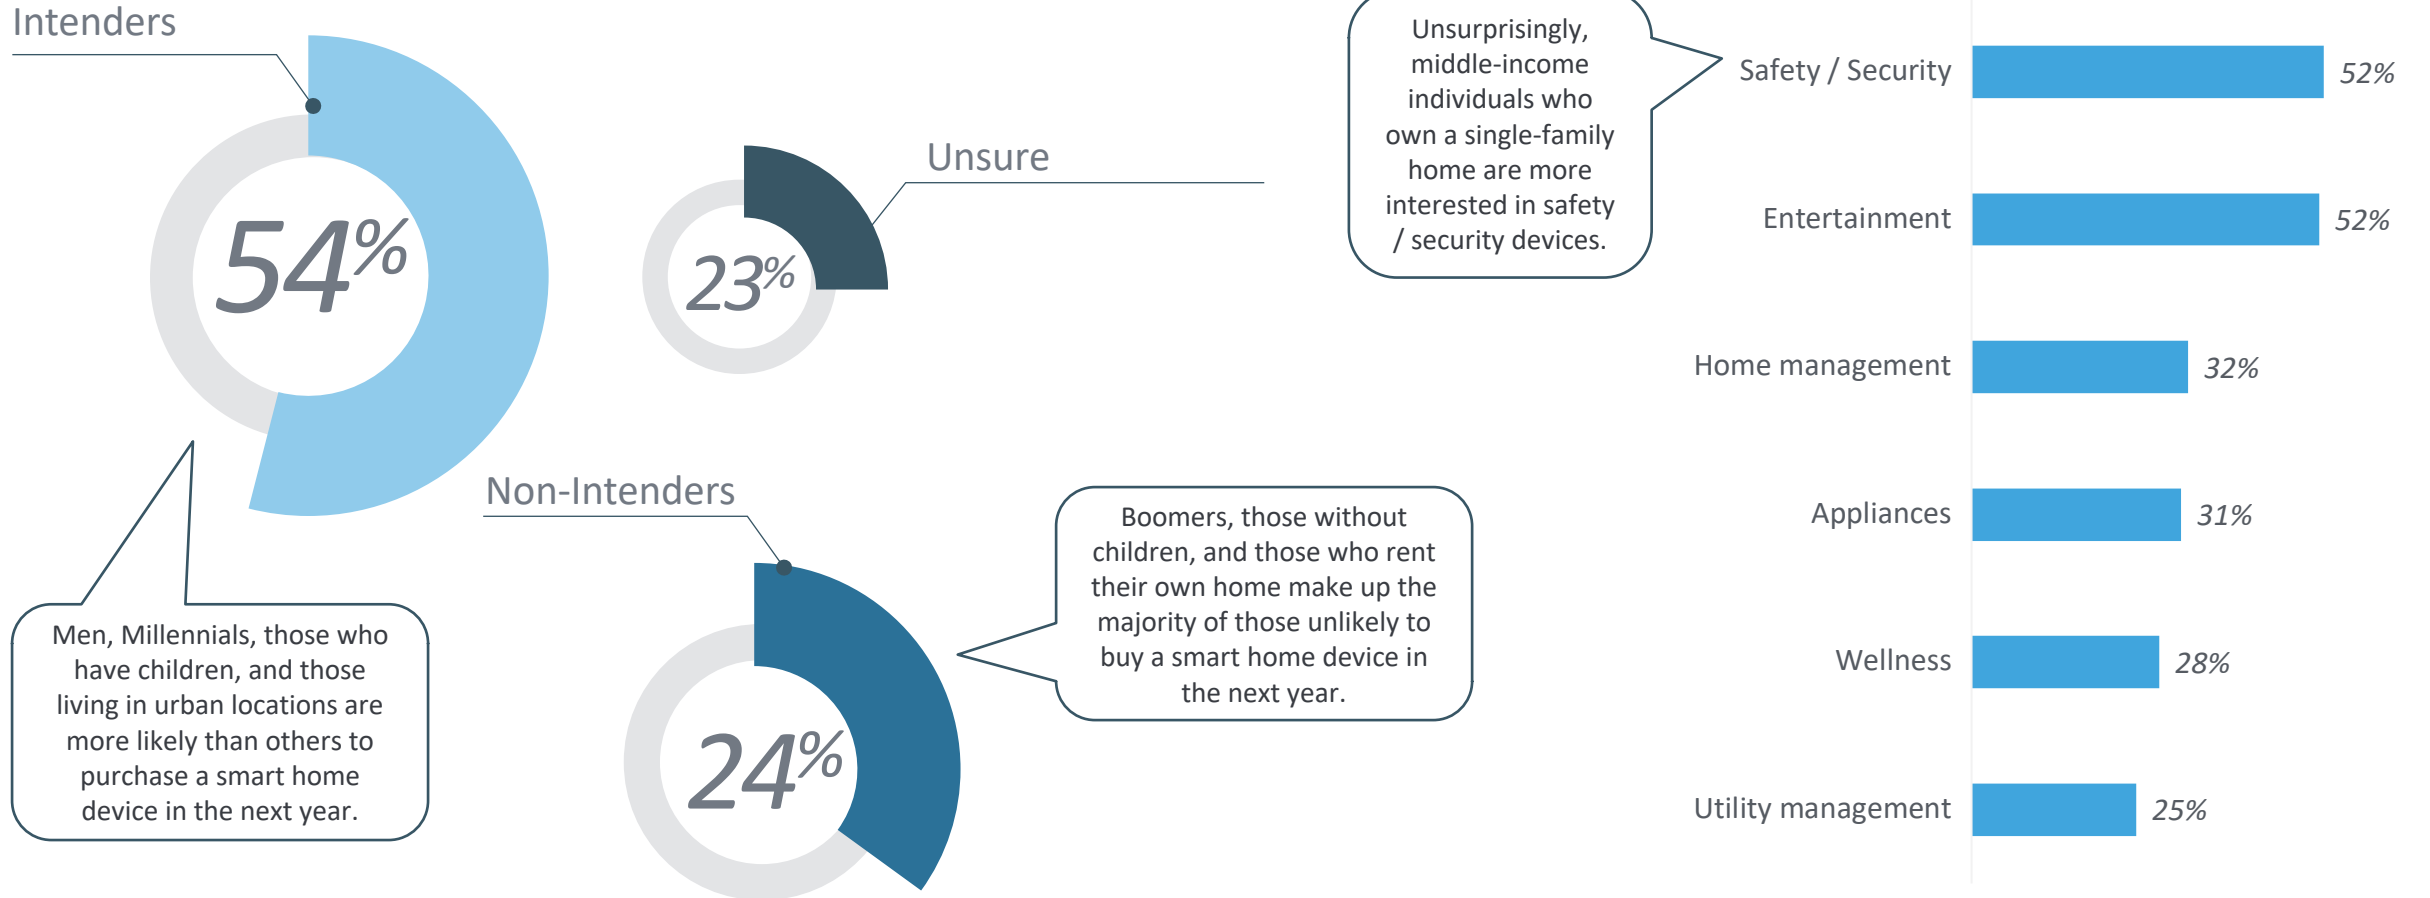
Intenders

54%

Men, Millennials, those who have children, and those living in urban locations are more likely than others to purchase a smart home device in the next year.

Unsure

23%

Non-Intenders

24%

Boomers, those without children, and those who rent their own home make up the majority of those unlikely to buy a smart home device in the next year.

Unsurprisingly, middle-income individuals who own a single-family home are more interested in safety / security devices.

| | |
|---|---|
| Safety / Security | 52% |
| Entertainment | 52% |
| Home management | 32% |
| Appliances | 31% |
| Wellness | 28% |
| Utility management | 25% |